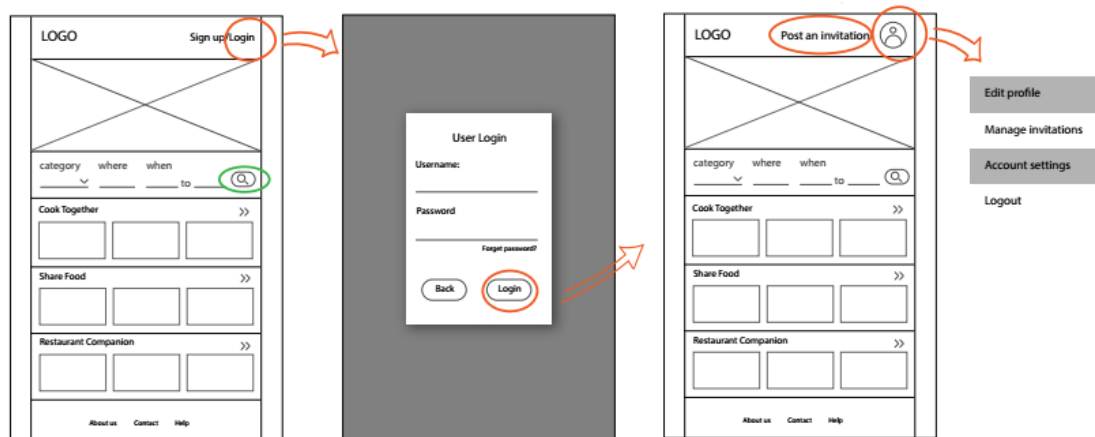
LOGO
Sign up/Login

category where when
to

Cook Together »

Share Food »

Restaurant Companion »

About us Contact Help

User Login
Username:
Password
Forget password?
Back
Login

LOGO
Post an invitation

category where when
to

Cook Together »

Share Food »

Restaurant Companion »

About us Contact Help

Edit profile
Manage invitations
Account settings
Logout